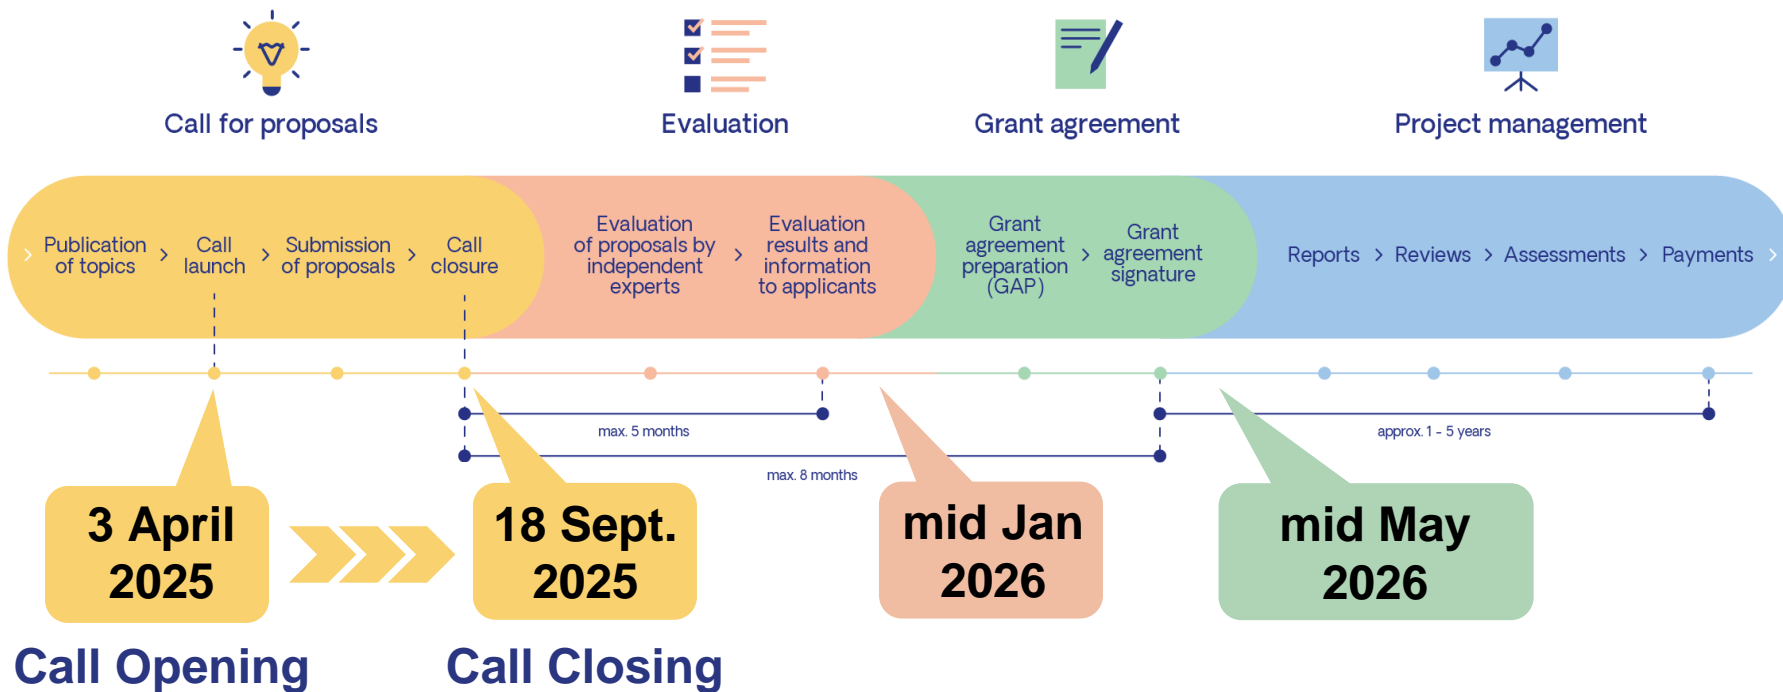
Call for proposals

Evaluation

Grant agreement

Project management

Publication of topics > Call launch > Submission of proposals > Call closure

Evaluation of proposals by independent experts > Evaluation results and information to applicants

Grant agreement preparation (GAP) > Grant agreement signature

Reports > Reviews > Assessments > Payments >

max. 5 months

max. 8 months

approx. 1 - 5 years

3 April 2025

18 Sept. 2025

mid Jan 2026

mid May 2026

Call Opening

Call Closing